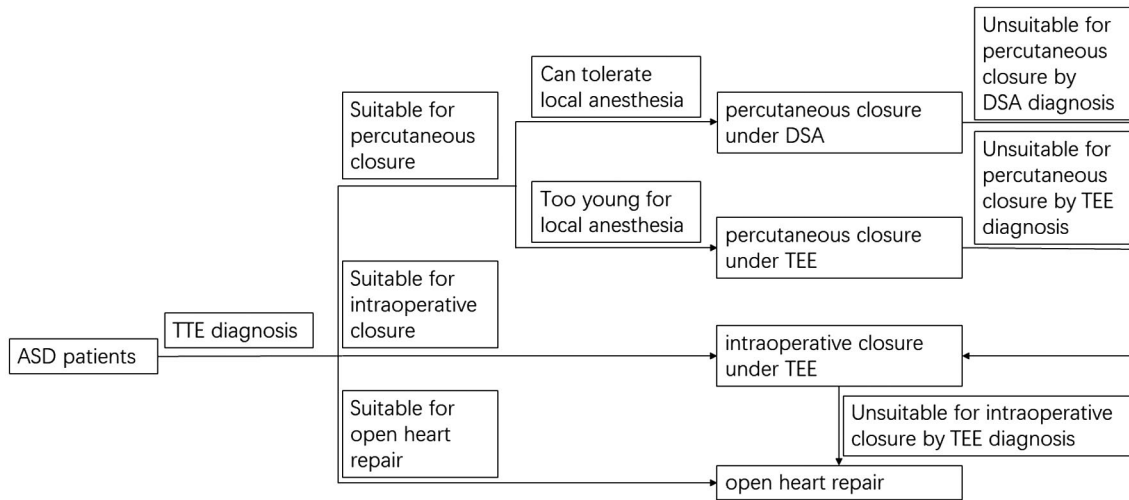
ASD patients

TTE diagnosis

Suitable for percutaneous closure

Can tolerate local anesthesia

percutaneous closure under DSA

Unsuitable for percutaneous closure by DSA diagnosis

Too young for local anesthesia

percutaneous closure under TEE

Unsuitable for percutaneous closure by TEE diagnosis

Suitable for intraoperative closure

intraoperative closure under TEE

Suitable for open heart repair

Unsuitable for intraoperative closure by TEE diagnosis

open heart repair